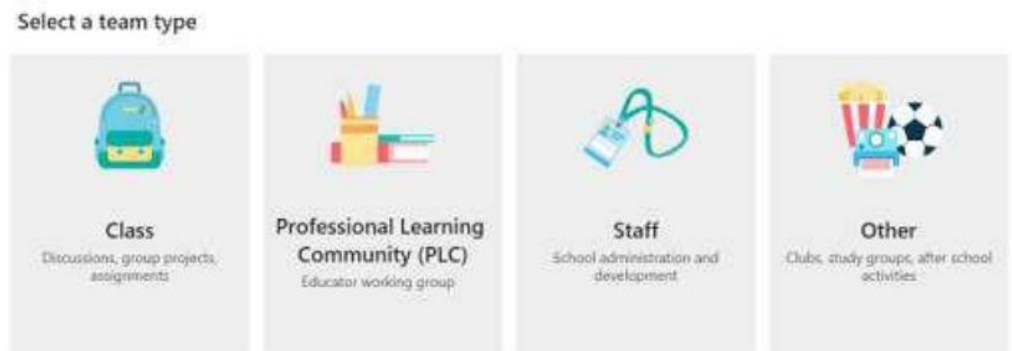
Select a team type

Class
Discussions, group projects, assignments

Professional Learning Community (PLC)
Educator working group

Staff
School administration and development

Other
Clubs, study groups, after school activities